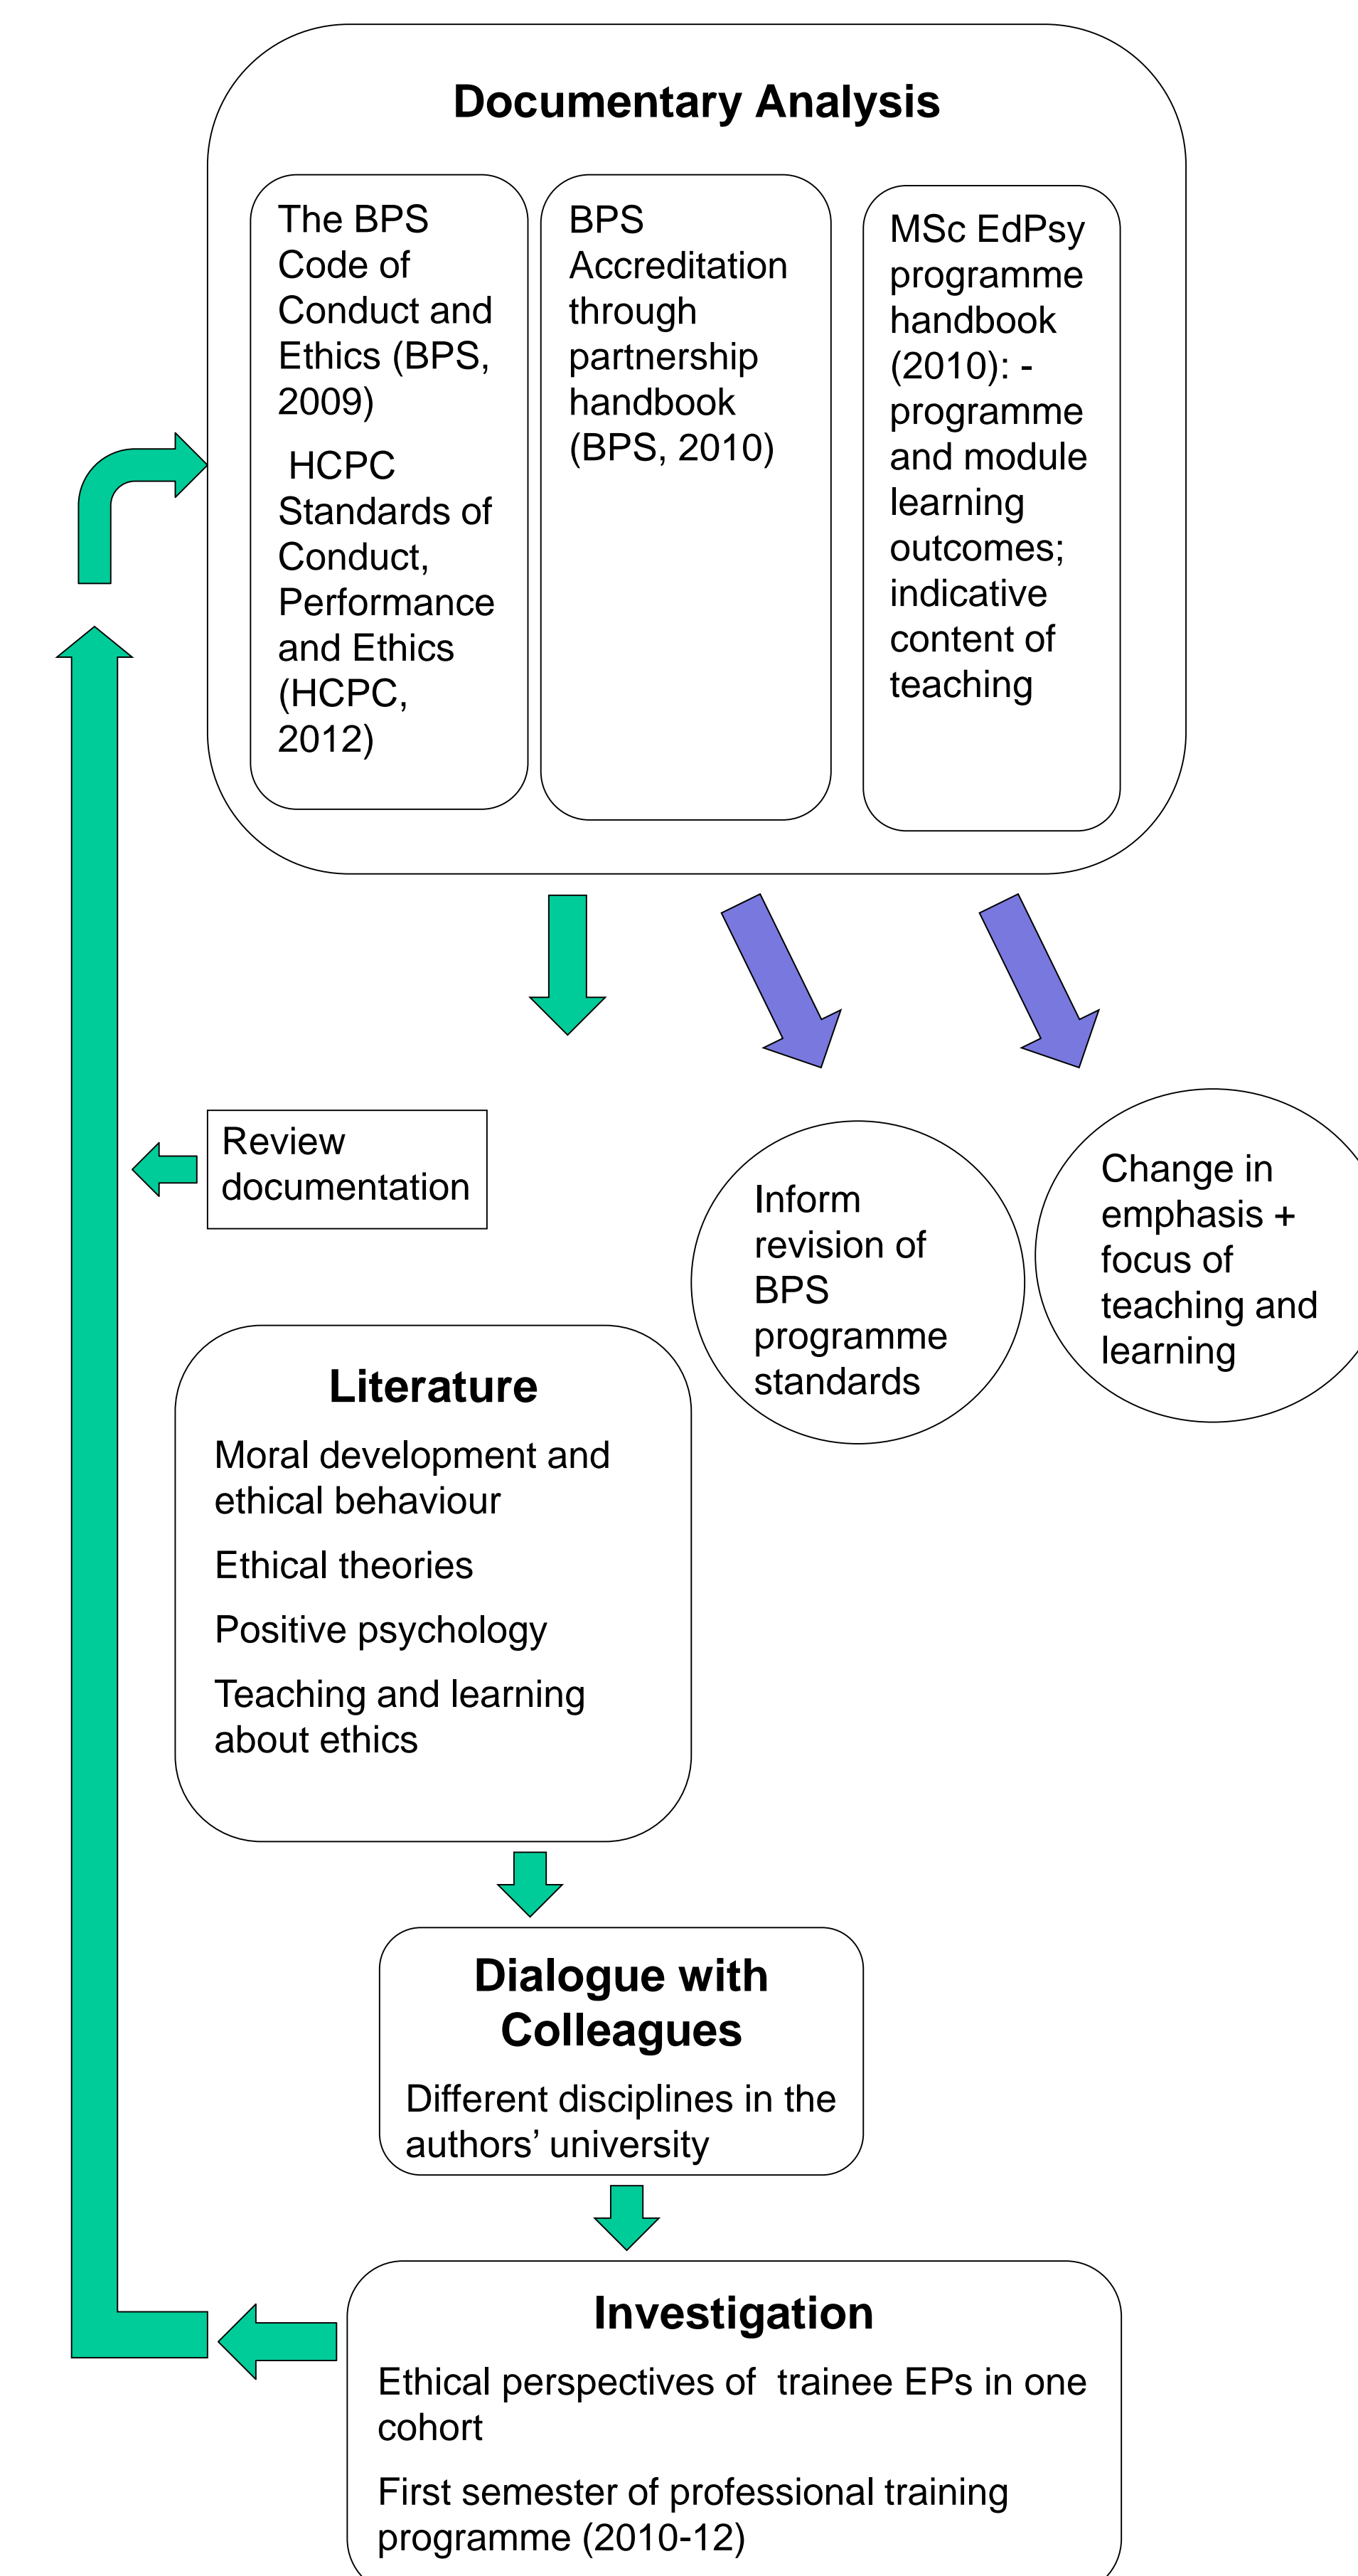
Documentary Analysis

The BPS Code of Conduct and Ethics (BPS, 2009)

HCPC Standards of Conduct, Performance and Ethics (HCPC, 2012)

BPS Accreditation through partnership handbook (BPS, 2010)

MSc EdPsy programme handbook (2010): - programme and module learning outcomes; indicative content of teaching

Review documentation

Inform revision of BPS programme standards

Change in emphasis + focus of teaching and learning

Literature

Moral development and ethical behaviour

Ethical theories

Positive psychology

Teaching and learning about ethics

Dialogue with Colleagues

Different disciplines in the authors' university

Investigation

Ethical perspectives of trainee EPs in one cohort

First semester of professional training programme (2010-12)